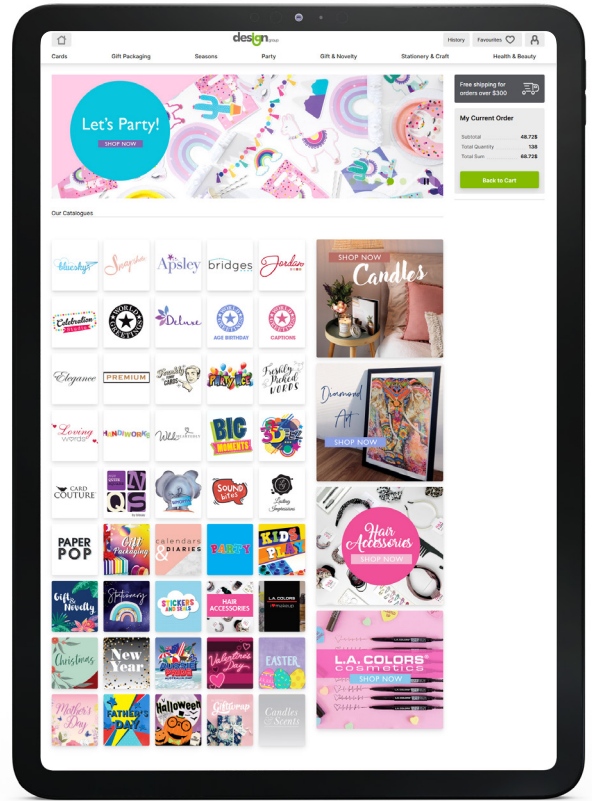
design group

History Favourites

Cards Gift Packaging Seasons Party Gift & Novelty Stationery & Craft Health & Beauty

Let's Party!
SHOP NOW

Free shipping for orders over $300

My Current Order

Subtotal 48.72$
Total Quantity 138
Total Sum 66.72$

Back to Cart

Our Catalogues

bluesky Snapshot Apsley bridges Jordan
Celebration Deluxe AGE BIRTHDAY CAPTIONS
Elegance PREMIUM Freshly Picked Words
Loving Words HANDIWORKS BIG MOMENTS
CARD COUTURE Sound bites Lasting Impressions
PAPER POP Gift Packaging calendars & DIARIES PARTY KIDS PLAY
Gift & Novelty Stationery STICKERS HAIR ACCESSORIES L.A. COLORS
Christmas New Year Valentine's Day EASTER
Mother's Day FATHER'S DAY Halloween Giftwrap Candles & Scents

SHOP NOW Candles

Diamond Art
SHOP NOW

Hair Accessories
SHOP NOW

L.A. COLORS cosmetics
SHOP NOW